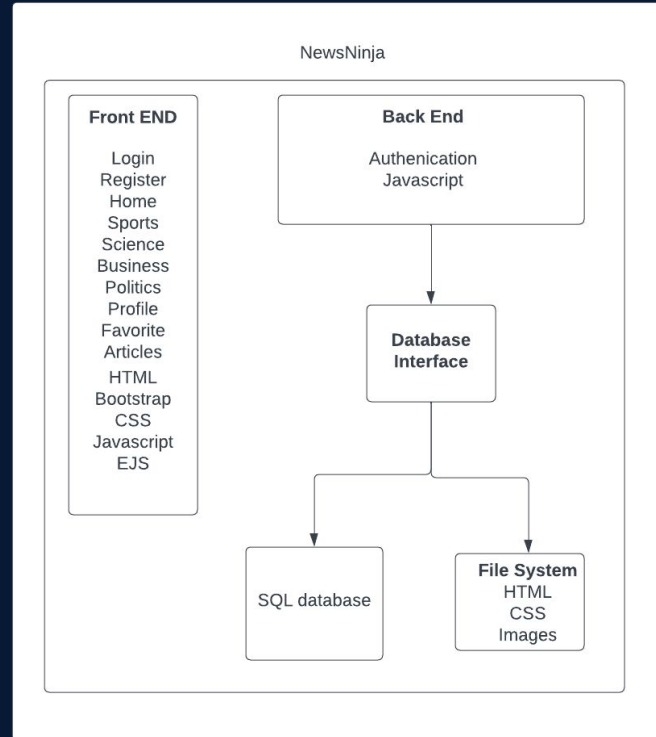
NewsNinja

Front END

Login
Register
Home
Sports
Science
Business
Politics
Profile
Favorite
Articles
HTML
Bootstrap
CSS
Javascript
EJS

Back End

Authenication
Javascript

Database Interface

SQL database

File System
HTML
CSS
Images